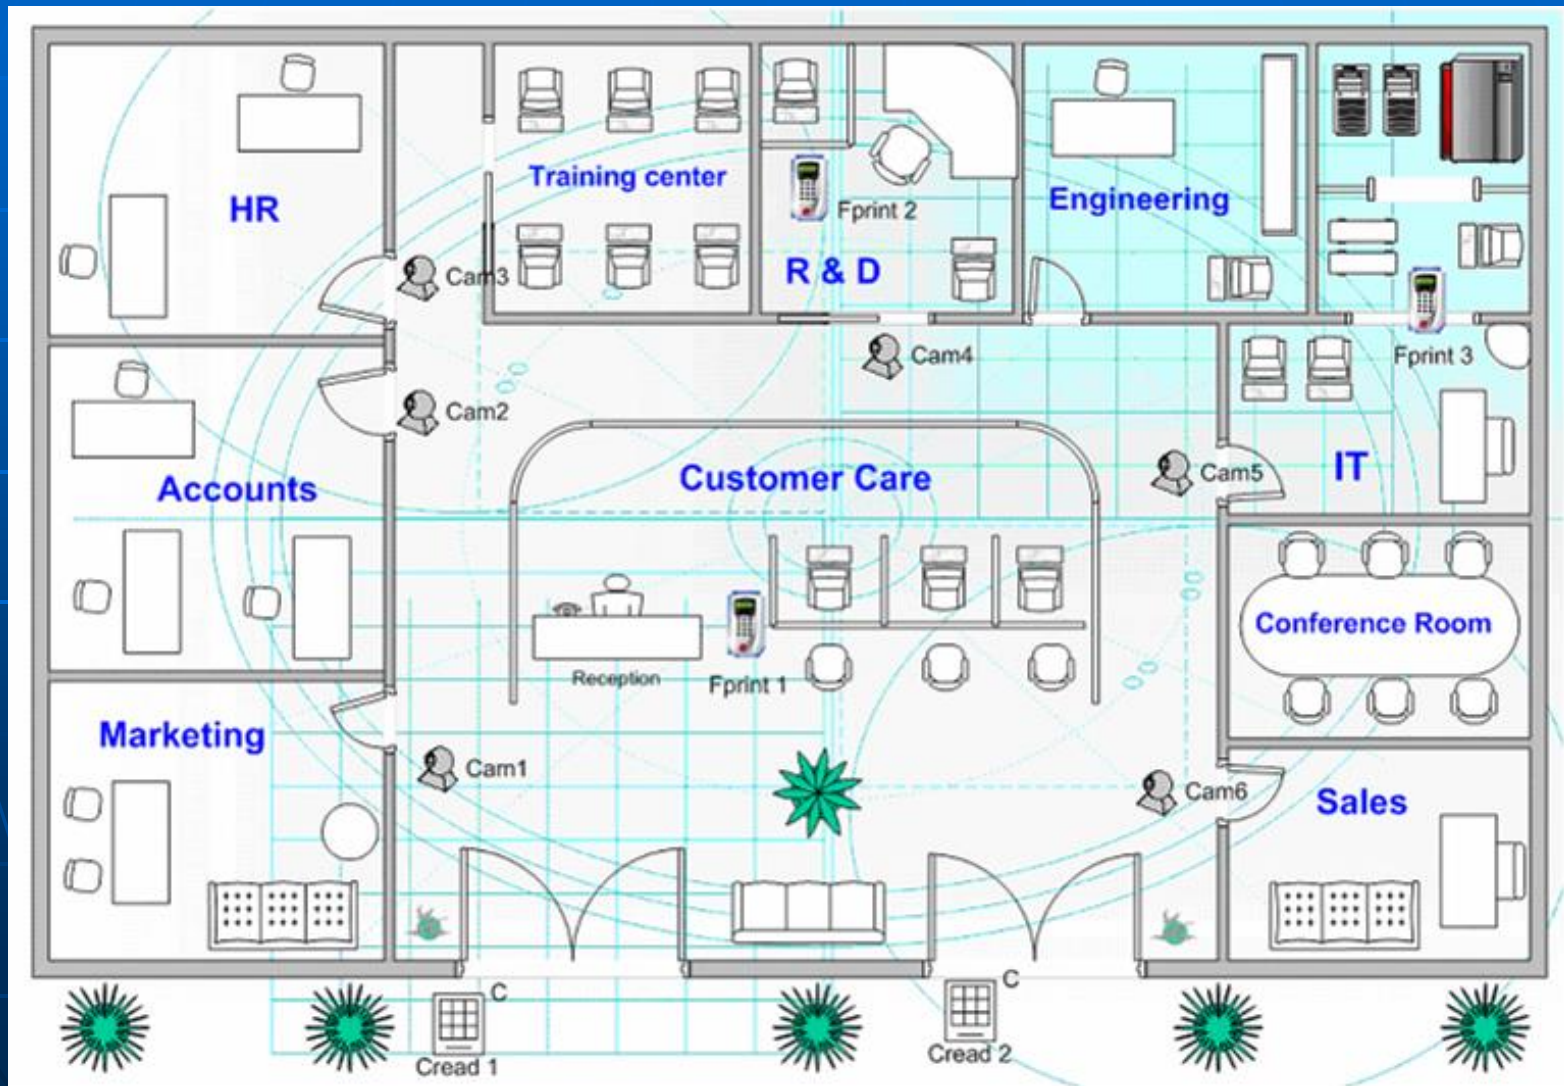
HR

Training center

Fprint 2

R & D

Engineering

Cam3

Cam4

Fprint 3

Cam2

Accounts

Customer Care

Cam5

IT

Conference Room

Reception

Fprint 1

Marketing

Cam1

Cam6

Sales

C

Cread 1

C

Cread 2